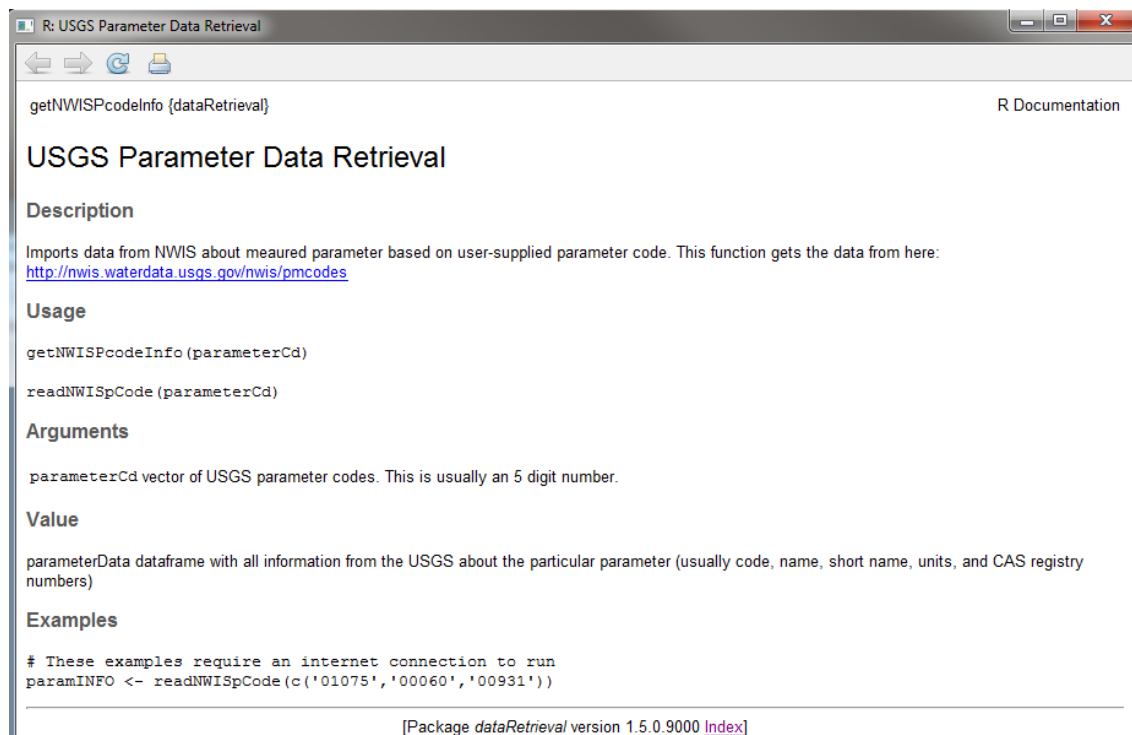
R: USGS Parameter Data Retrieval

getNWISPcodeInfo {dataRetrieval}

R Documentation

USGS Parameter Data Retrieval

Description

Imports data from NWIS about meaured parameter based on user-supplied parameter code. This function gets the data from here: http://nwis.waterdata.usgs.gov/nwis/pmcodes

Usage

getNWISPcodeInfo(parameterCd)

readNWISpCode(parameterCd)

Arguments

parameterCd vector of USGS parameter codes. This is usually an 5 digit number.

Value

parameterData dataframe with all information from the USGS about the particular parameter (usually code, name, short name, units, and CAS registry numbers)

Examples

# These examples require an internet connection to run
paramINFO <- readNWISpCode(c('01075','00060','00931'))

[Package dataRetrieval version 1.5.0.9000 Index]